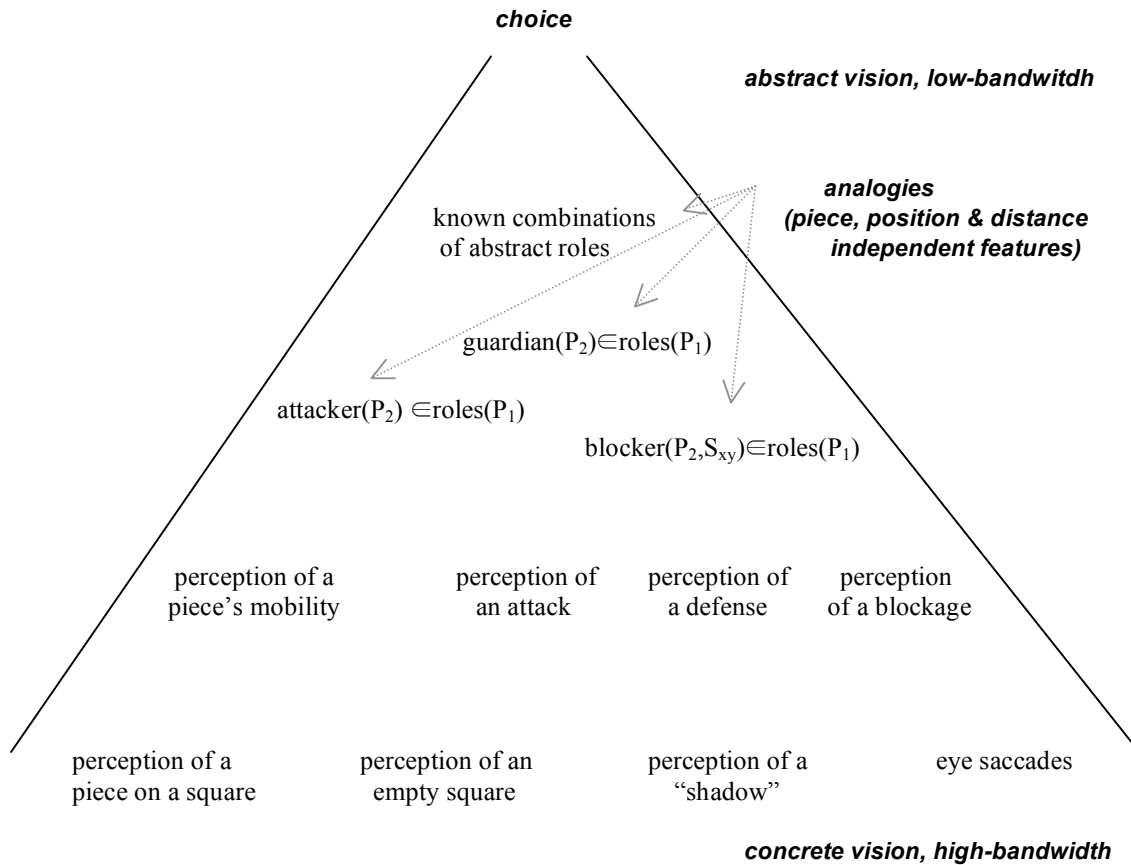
choice

abstract vision, low-bandwitdh

analogies (piece, position & distance independent features)

known combinations of abstract roles

guardian($P_2$)$\in$roles($P_1$)

attacker($P_2$) $\in$roles($P_1$)

blocker($P_2$,$S_{xy}$)$\in$roles($P_1$)

perception of a piece's mobility

perception of an attack

perception of a defense

perception of a blockage

perception of a piece on a square

perception of an empty square

perception of a "shadow"

eye saccades

concrete vision, high-bandwidth